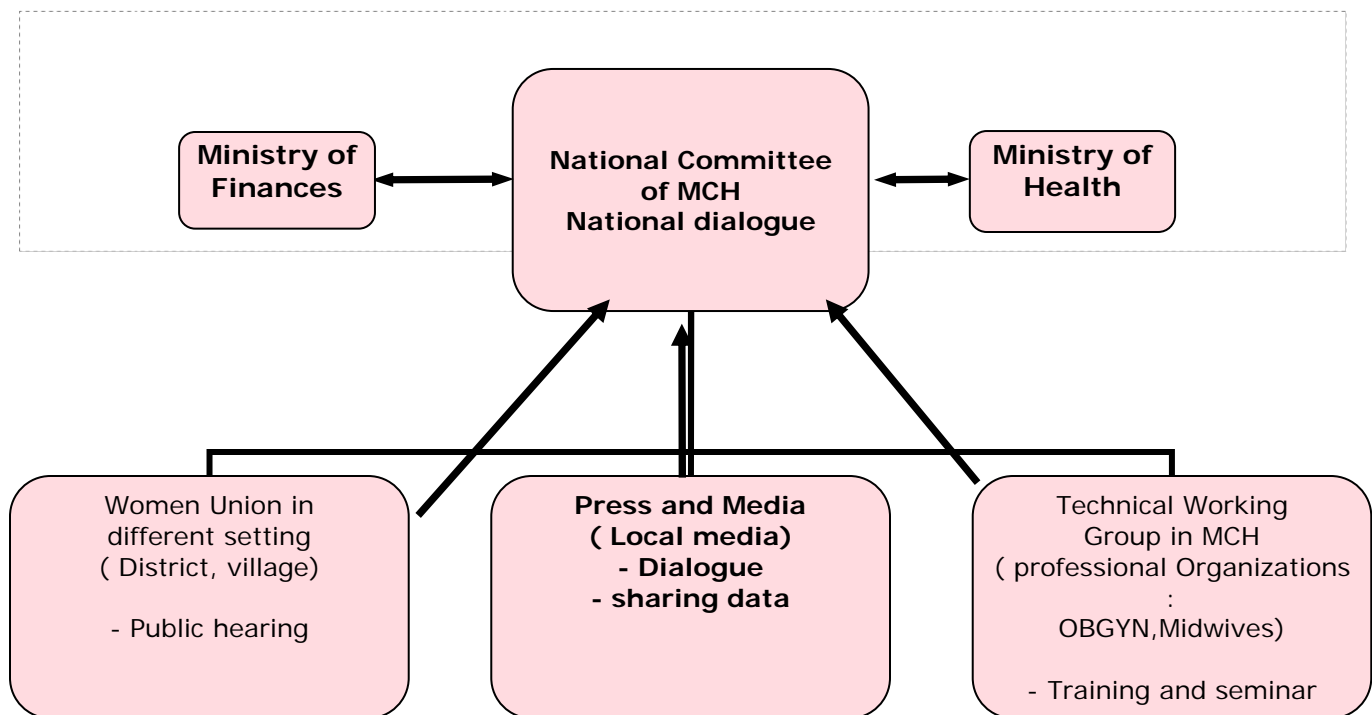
Ministry of Finances

National Committee of MCH National dialogue

Ministry of Health

Women Union in different setting ( District, village)

- Public hearing

Press and Media ( Local media)
- Dialogue
- sharing data

Technical Working Group in MCH ( professional Organizations : OBGYN,Midwives)

- Training and seminar